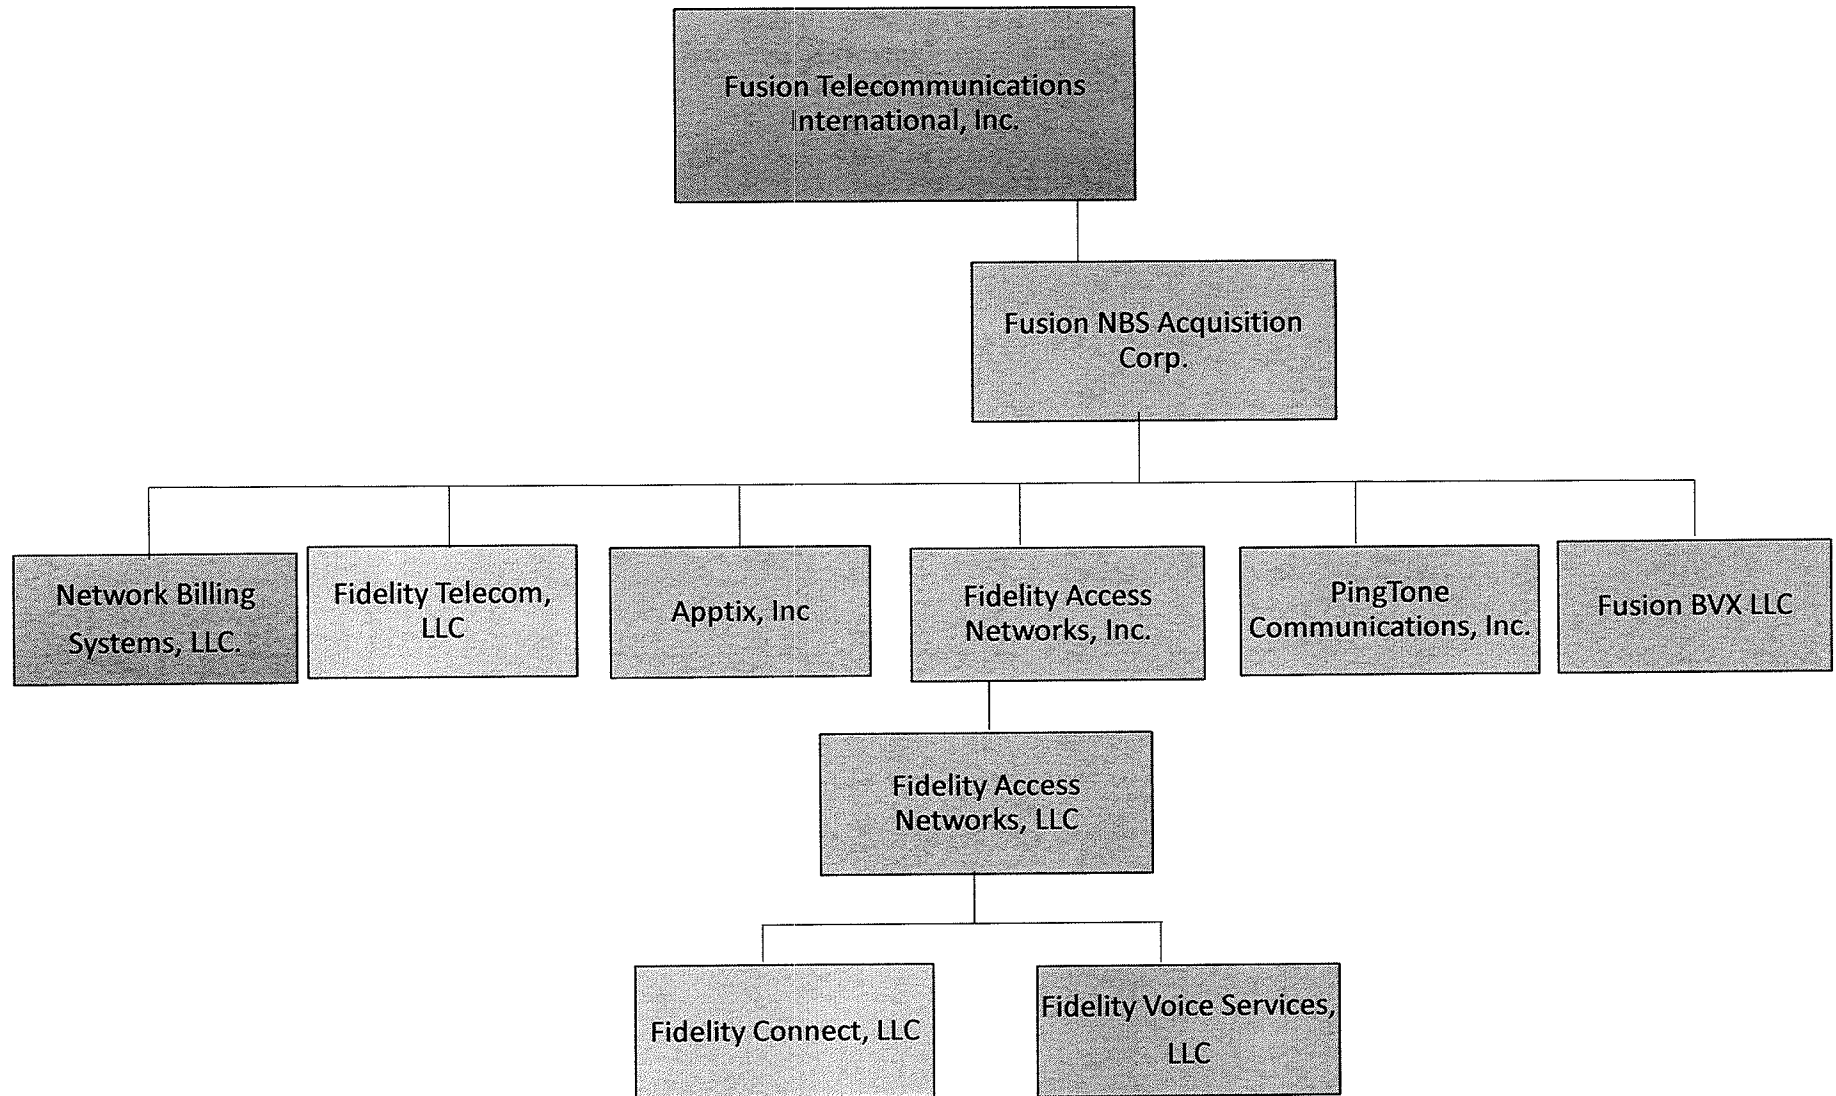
Fusion Telecommunications International, Inc.

Fusion NBS Acquisition Corp.

Network Billing Systems, LLC.

Fidelity Telecom, LLC

Apptix, Inc

Fidelity Access Networks, Inc.

PingTone Communications, Inc.

Fusion BVX LLC

Fidelity Access Networks, LLC

Fidelity Connect, LLC

Fidelity Voice Services, LLC